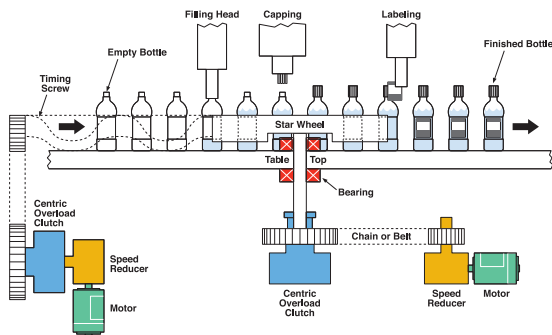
Filling Head
Capping
Labeling
Empty Bottle
Finished Bottle
Timing Screw
Star Wheel
Table Top
Bearing
Centric Overload Clutch
Speed Reducer
Motor
Chain or Belt
Centric Overload Clutch
Speed Reducer
Motor